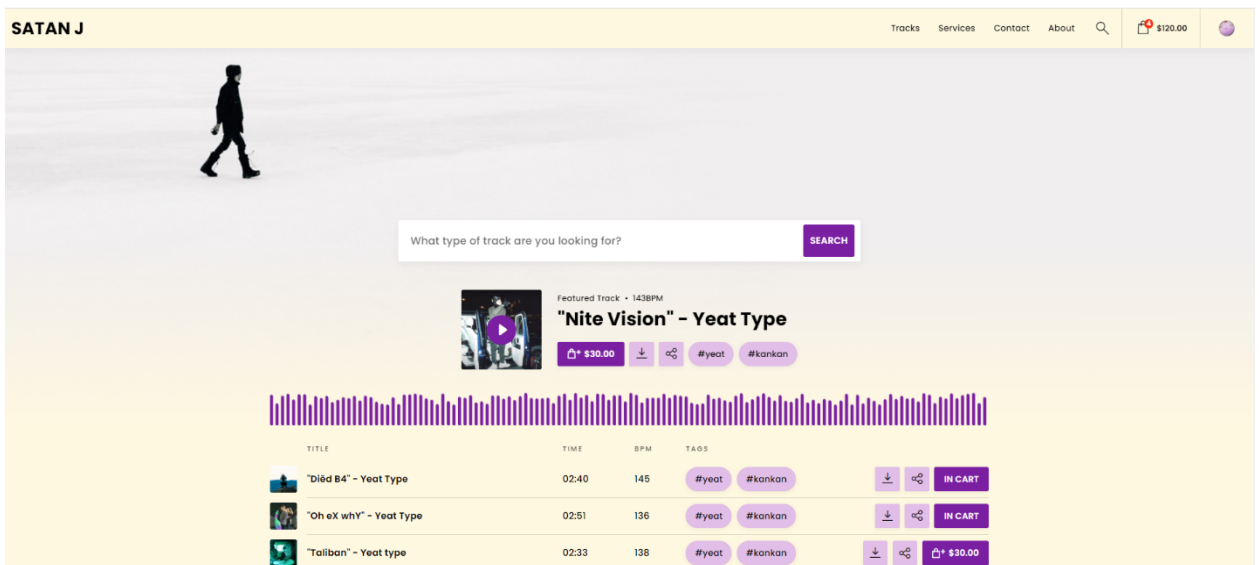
SATAN J

Tracks Services Contact About

4 $120.00

What type of track are you looking for? SEARCH

Featured Track • 143BPM

"Nite Vision" - Yeat Type

$30.00 #yeat #kankan

| | TITLE | TIME | BPM | TAGS | |
|---|---|---|---|---|---|
| | "Diëd B4" - Yeat Type | 02:40 | 145 | #yeat #kankan | IN CART |
| | "Oh eX whY" - Yeat Type | 02:51 | 136 | #yeat #kankan | IN CART |
| | "Taliban" - Yeat type | 02:33 | 138 | #yeat #kankan | $30.00 |